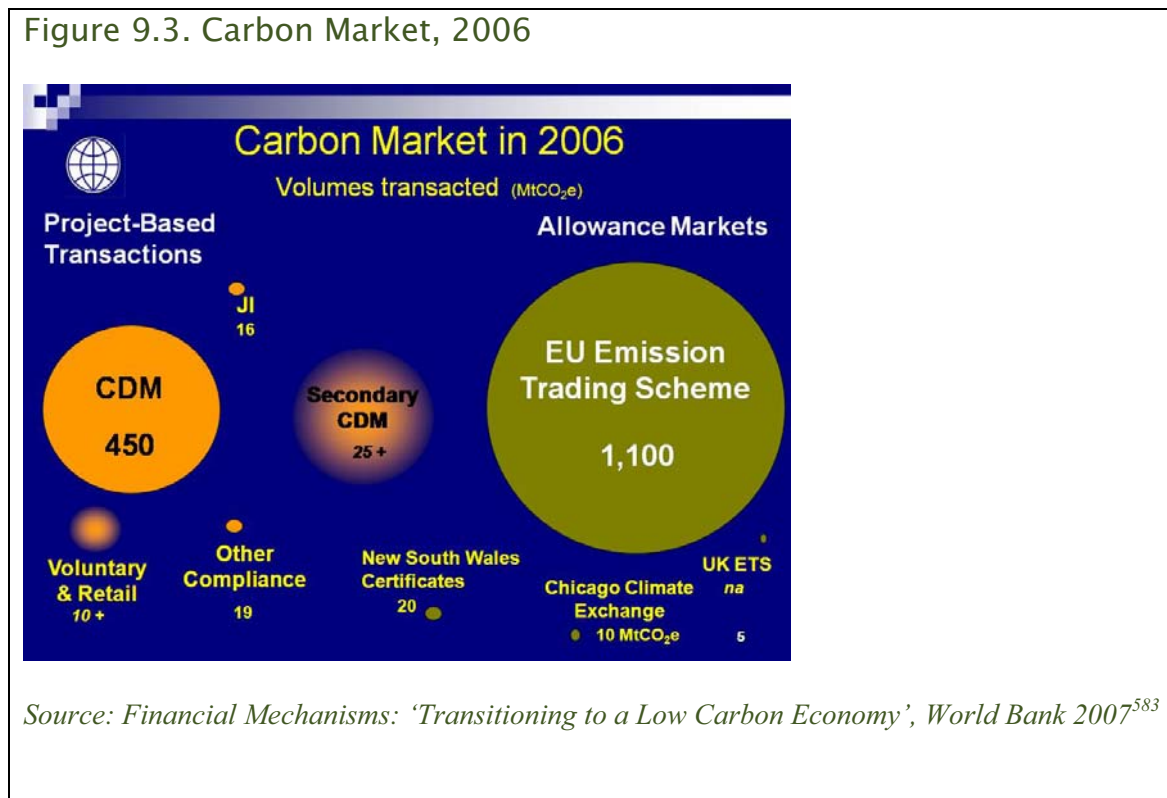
Figure 9.3. Carbon Market, 2006

Carbon Market in 2006

Volumes transacted (MtCO$_2$e)

Project-Based Transactions

Allowance Markets

JI 16

CDM 450

Secondary CDM 25 +

EU Emission Trading Scheme 1,100

Voluntary & Retail 10 +

Other Compliance 19

New South Wales Certificates 20

Chicago Climate Exchange 10 MtCO$_2$e

UK ETS na 5

Source: Financial Mechanisms: 'Transitioning to a Low Carbon Economy', World Bank 2007$^{583}$